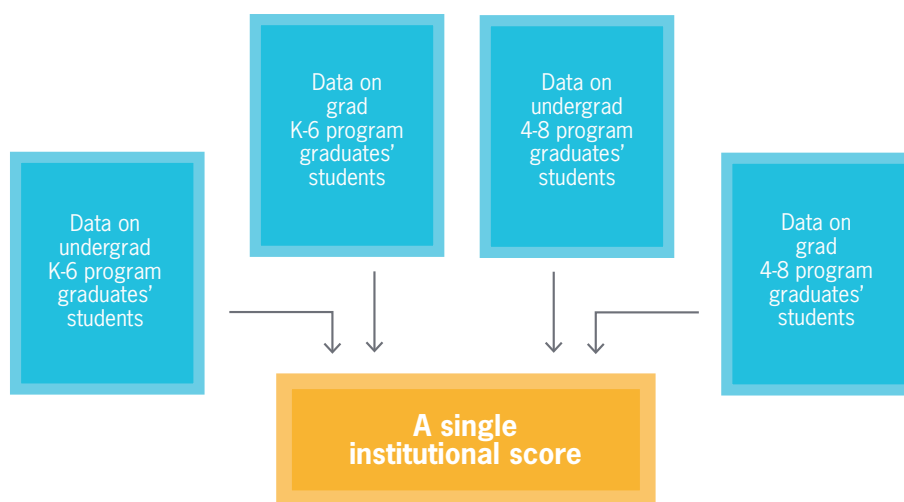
Data on grad K-6 program graduates' students

Data on undergrad 4-8 program graduates' students

Data on undergrad K-6 program graduates' students

Data on grad 4-8 program graduates' students

A single institutional score